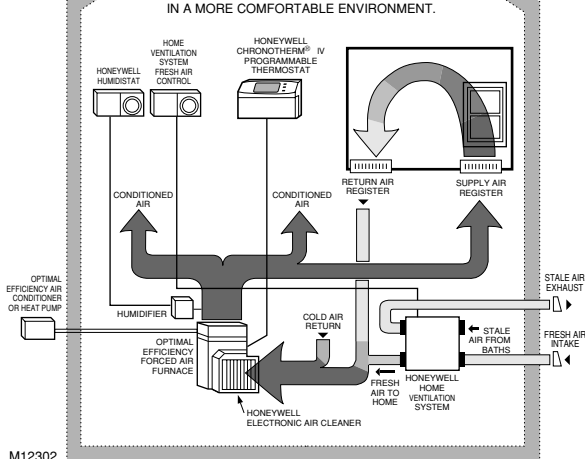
IN A MORE COMFORTABLE ENVIRONMENT.

HONEYWELL HUMIDISTAT

HOME VENTILATION SYSTEM FRESH AIR CONTROL

HONEYWELL CHRONOTHERM® IV PROGRAMMABLE THERMOSTAT

RETURN AIR REGISTER

SUPPLY AIR REGISTER

CONDITIONED AIR

CONDITIONED AIR

OPTIMAL EFFICIENCY AIR CONDITIONER OR HEAT PUMP

HUMIDIFIER

STALE AIR EXHAUST

COLD AIR RETURN

STALE AIR FROM BATHS

FRESH AIR INTAKE

OPTIMAL EFFICIENCY FORCED AIR FURNACE

FRESH AIR TO HOME

HONEYWELL HOME VENTILATION SYSTEM

HONEYWELL ELECTRONIC AIR CLEANER

M12302